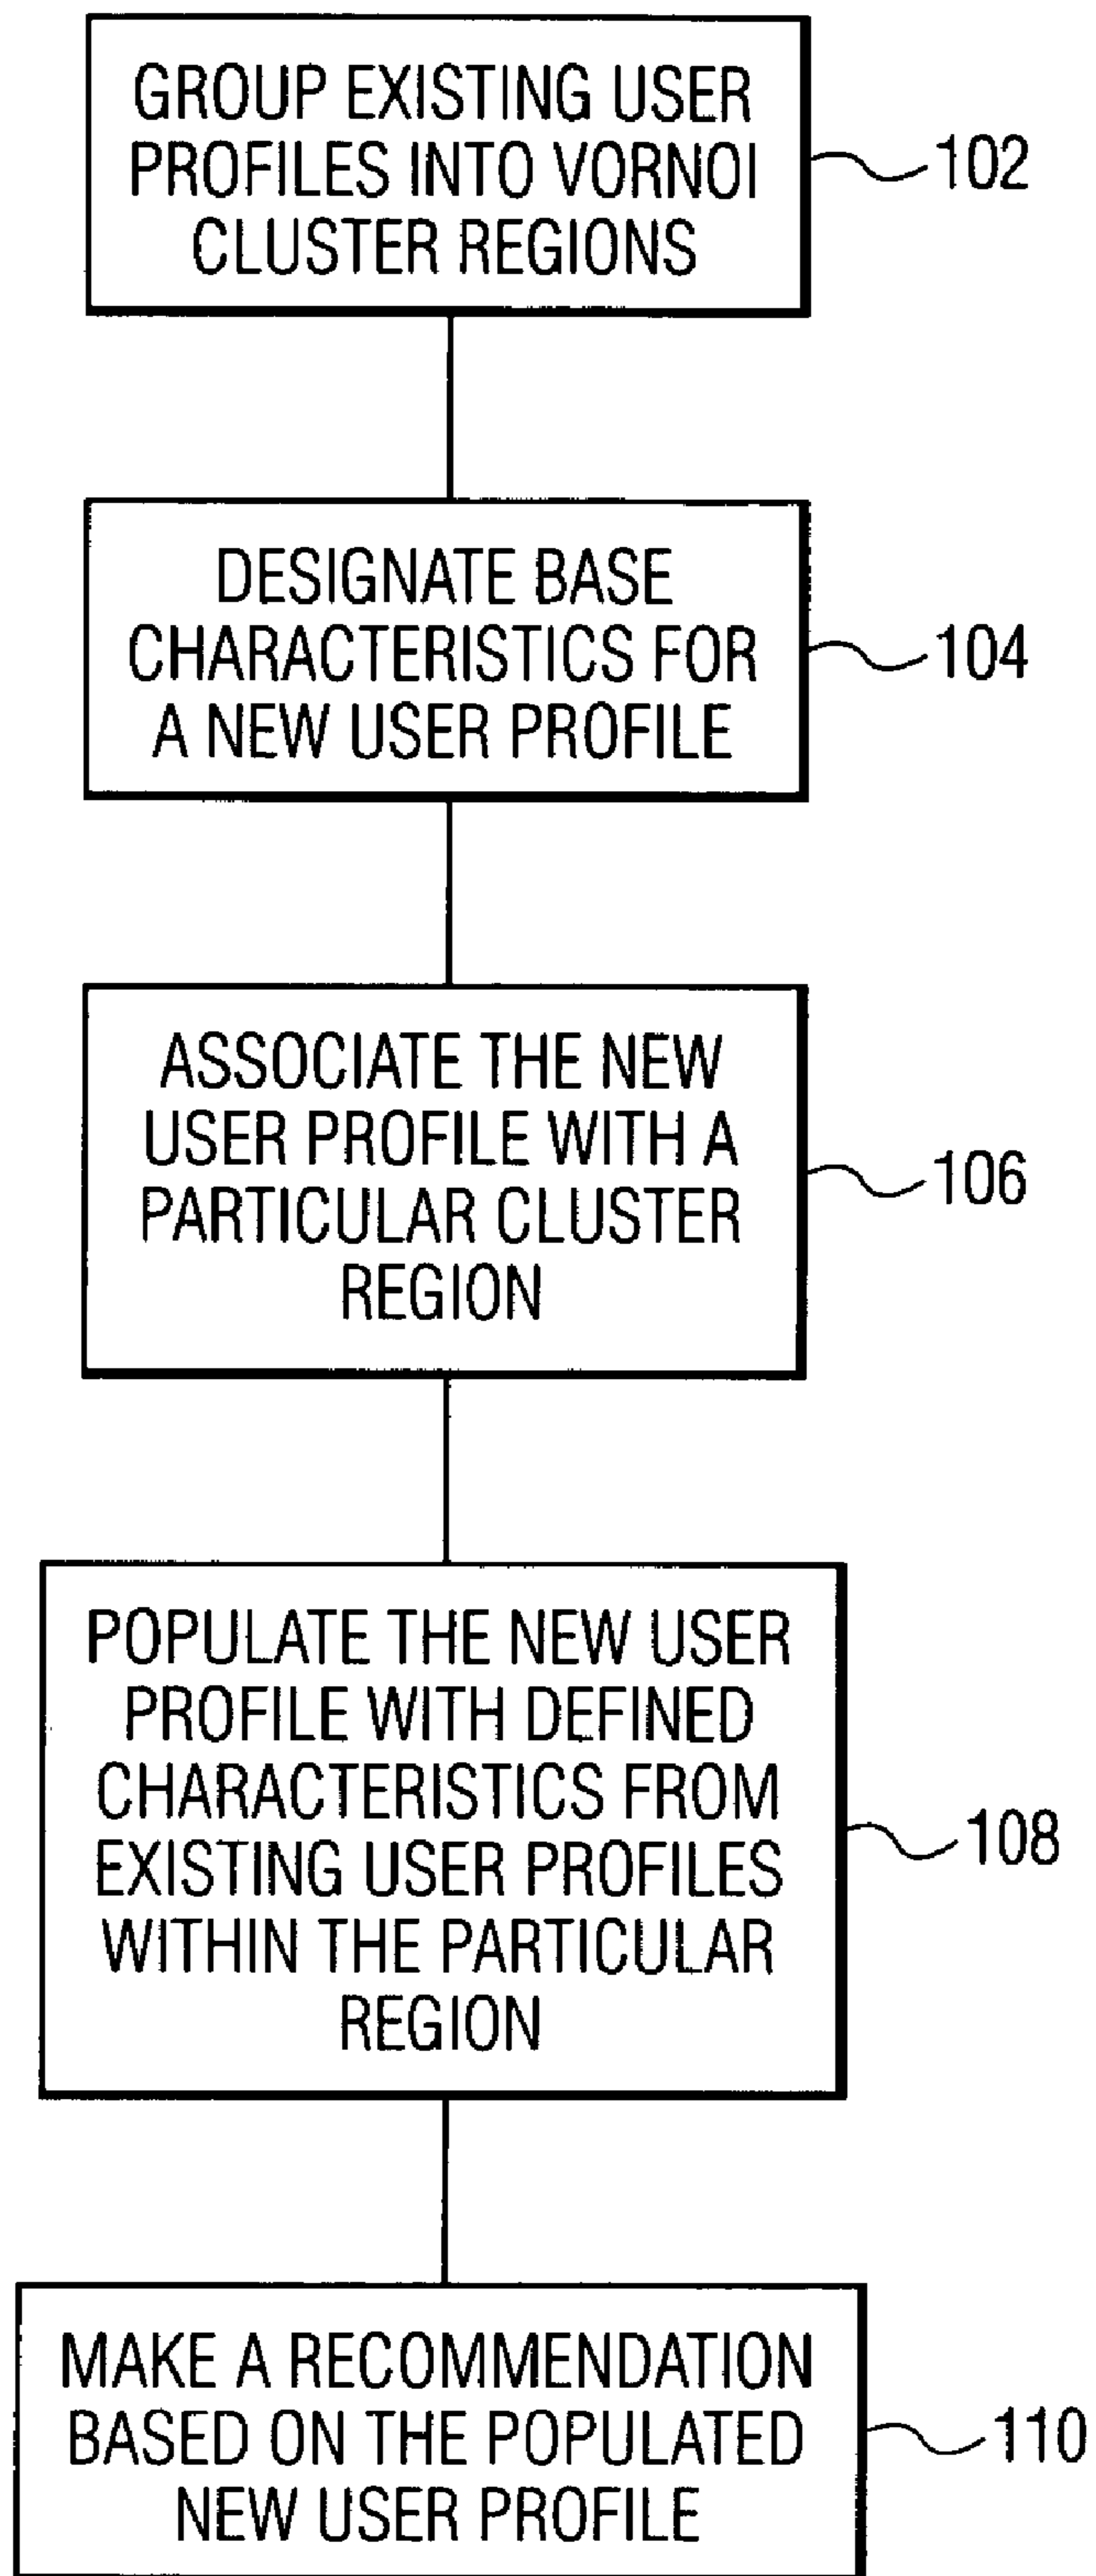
GROUP EXISTING USER PROFILES INTO VORNOI CLUSTER REGIONS

102

DESIGNATE BASE CHARACTERISTICS FOR A NEW USER PROFILE

104

ASSOCIATE THE NEW USER PROFILE WITH A PARTICULAR CLUSTER REGION

106

POPULATE THE NEW USER PROFILE WITH DEFINED CHARACTERISTICS FROM EXISTING USER PROFILES WITHIN THE PARTICULAR REGION

108

MAKE A RECOMMENDATION BASED ON THE POPULATED NEW USER PROFILE

110